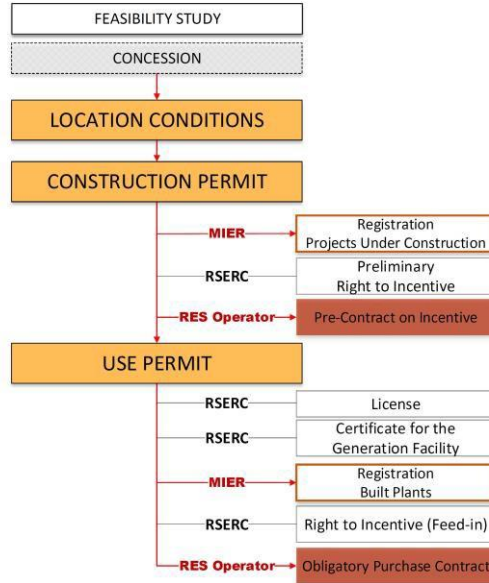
FEASIBILITY STUDY

CONCESSION

LOCATION CONDITIONS

CONSTRUCTION PERMIT

MIER

Registration
Projects Under Construction

RSERC

Preliminary
Right to Incentive

RES Operator

Pre-Contract on Incentive

USE PERMIT

RSERC

License

RSERC

Certificate for the
Generation Facility

MIER

Registration
Built Plants

RSERC

Right to Incentive (Feed-in)

RES Operator

Obligatory Purchase Contract